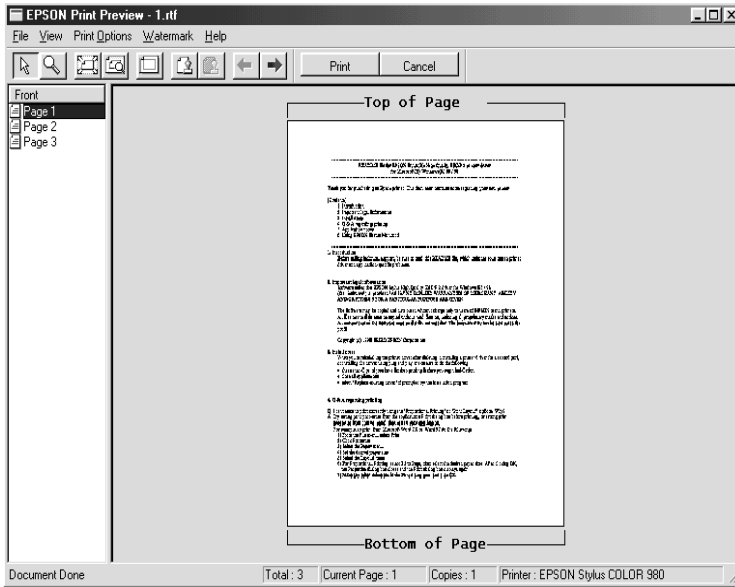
EPSON Print Preview - 1.rtf

File View Print Options Watermark Help

Print Cancel

Front
Page 1
Page 2
Page 3

Top of Page

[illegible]

Bottom of Page

Document Done | Total : 3 | Current Page : 1 | Copies : 1 | Printer : EPSON Stylus COLOR 980